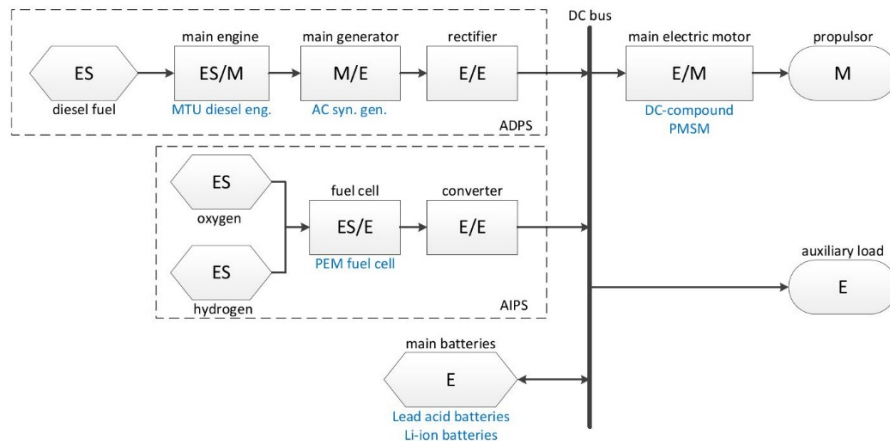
DC bus

main engine
main generator
rectifier
ES
ES/M
M/E
E/E
diesel fuel
MTU diesel eng.
AC syn. gen.
ADPS

main electric motor
propulsor
E/M
M
DC-compound
PMSM

ES
oxygen
fuel cell
converter
ES/E
E/E
PEM fuel cell
ES
hydrogen
AIPS

auxiliary load
E

main batteries
E
Lead acid batteries
Li-ion batteries